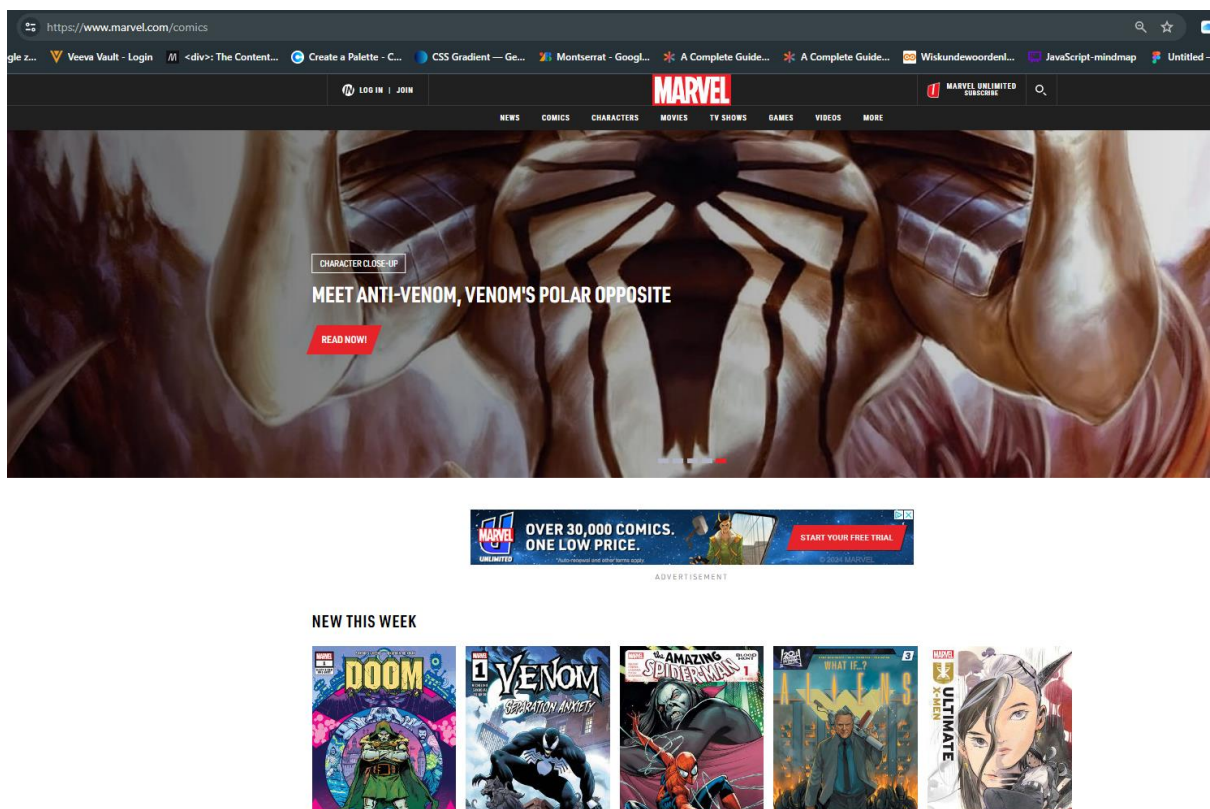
https://www.marvel.com/comics

gle z... Veeva Vault - Login <div>: The Content... Create a Palette - C... CSS Gradient — Ge... Montserrat - Googl... A Complete Guide... A Complete Guide... Wiskundewoordenl... JavaScript-mindmap Untitled -

LOG IN | JOIN

MARVEL

MARVEL UNLIMITED SUBSCRIBE

NEWS COMICS CHARACTERS MOVIES TV SHOWS GAMES VIDEOS MORE

CHARACTER CLOSE-UP

MEET ANTI-VENOM, VENOM'S POLAR OPPOSITE

READ NOW!

OVER 30,000 COMICS. ONE LOW PRICE.

START YOUR FREE TRIAL

© 2024 MARVEL

ADVERTISEMENT

NEW THIS WEEK

DOOM

VENOM SEPARATION ANXIETY

THE AMAZING SPIDER-MAN 1

WHAT IF...? ALIENS 3

ULTIMATE X-MEN